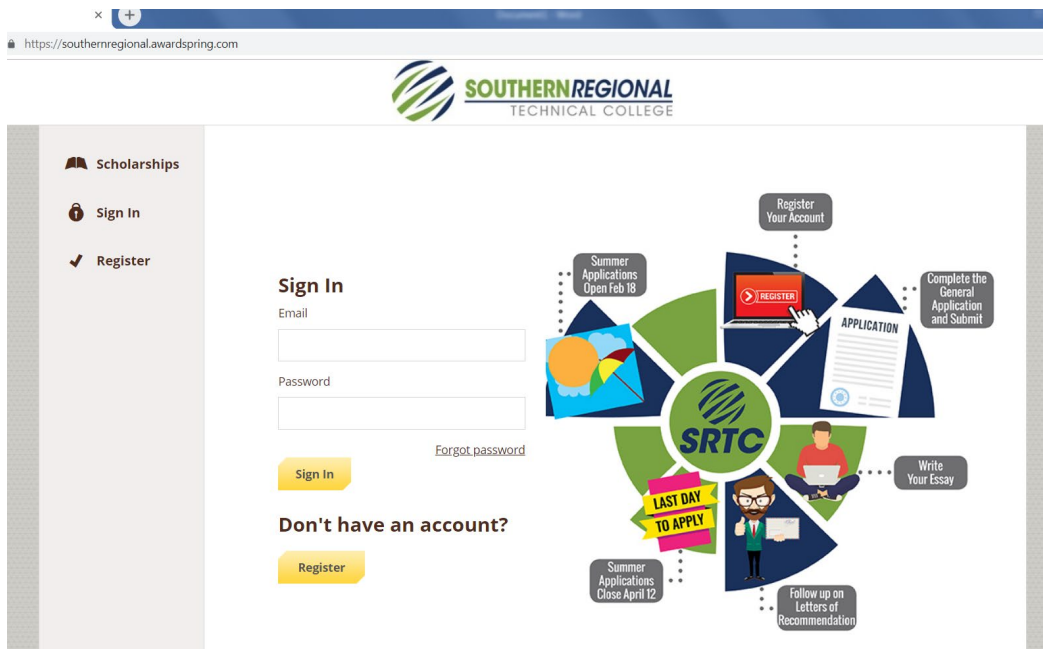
https://southernregional.awardspring.com

SOUTHERNREGIONAL
TECHNICAL COLLEGE

Scholarships

Sign In

Register

Sign In

Email

Password

Forgot password

Sign In

Don't have an account?

Register

Register Your Account

Summer Applications Open Feb 18

REGISTER

APPLICATION

Complete the General Application and Submit

SRTC

Write Your Essay

LAST DAY TO APPLY

Summer Applications Close April 12

Follow up on Letters of Recommendation